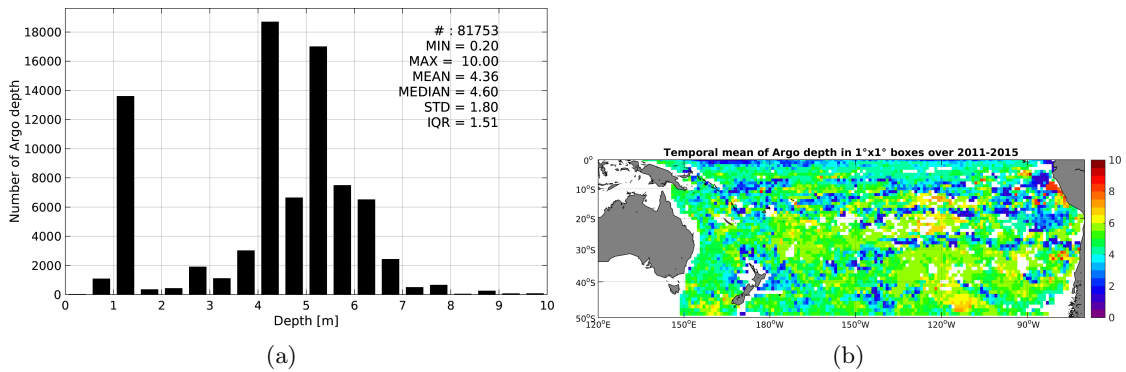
# : 81753
MIN = 0.20
MAX = 10.00
MEAN = 4.36
MEDIAN = 4.60
STD = 1.80
IQR = 1.51

Number of Argo depth

18000
16000
14000
12000
10000
8000
6000
4000
2000
0

0 1 2 3 4 5 6 7 8 9 10

Depth [m]

(a)

Temporal mean of Argo depth in 1°x1° boxes over 2011-2015

0°
10°S
20°S
30°S
40°S
50°S

120°E 150°E 180°W 150°W 120°W 90°W

10
8
6
4
2
0

(b)